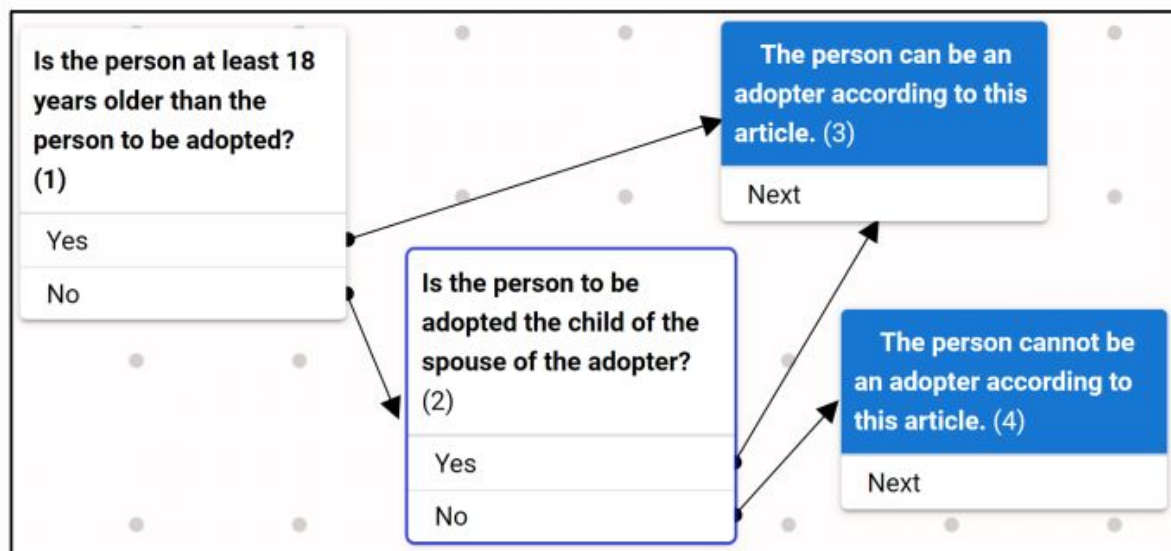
Is the person at least 18 years older than the person to be adopted? (1)

Yes

No

Is the person to be adopted the child of the spouse of the adopter? (2)

Yes

No

The person can be an adopter according to this article. (3)

Next

The person cannot be an adopter according to this article. (4)

Next